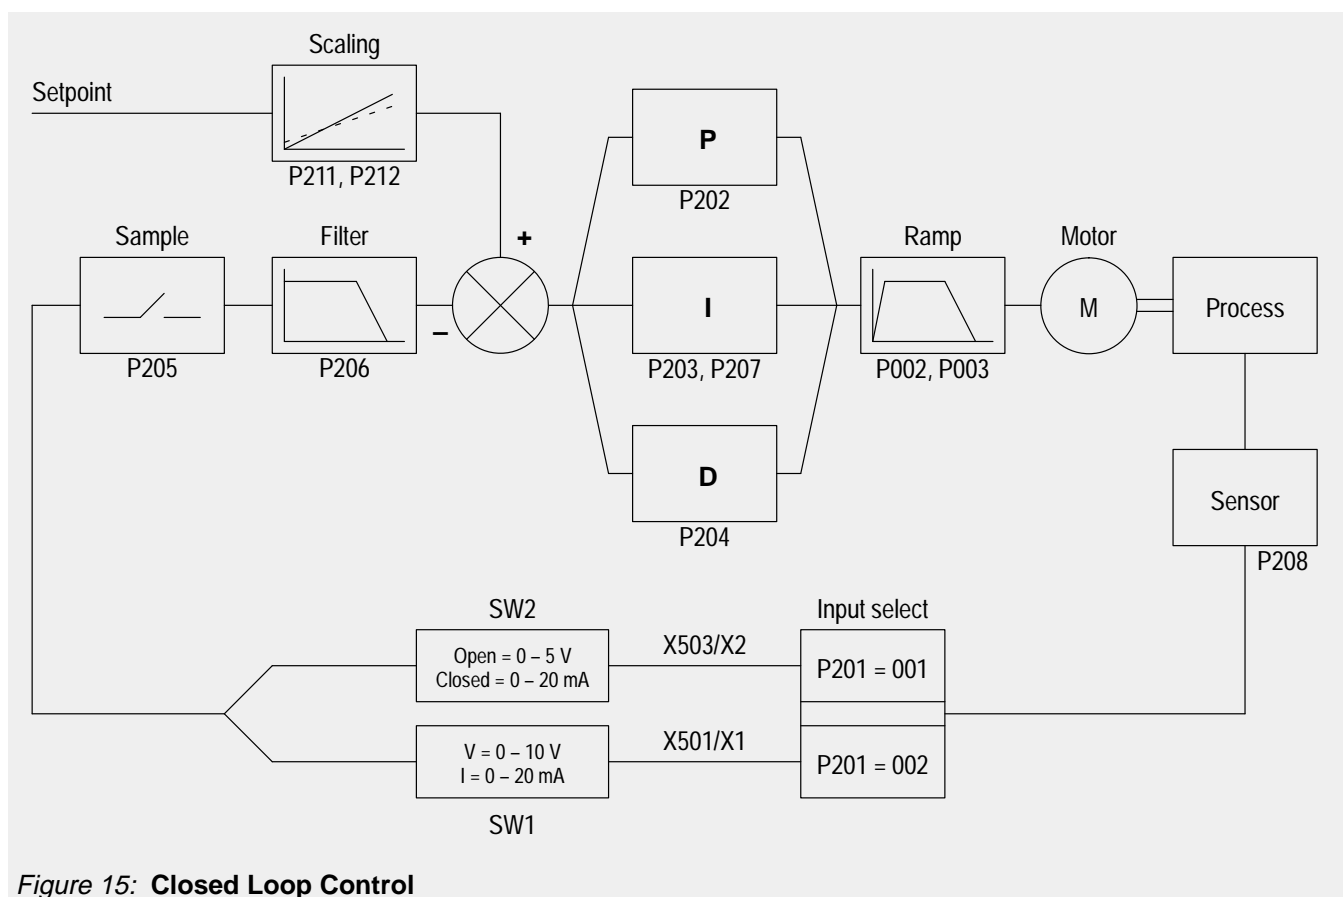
Scaling

Setpoint

P211, P212

P

P202

Sample

Filter

+

Ramp

Motor

I

M

Process

–

P205

P206

P203, P207

P002, P003

D

Sensor

P204

P208

SW2

Input select

X503/X2

Open = 0 – 5 V
Closed = 0 – 20 mA

P201 = 001

X501/X1

V = 0 – 10 V
I = 0 – 20 mA

P201 = 002

SW1

Figure 15: **Closed Loop Control**